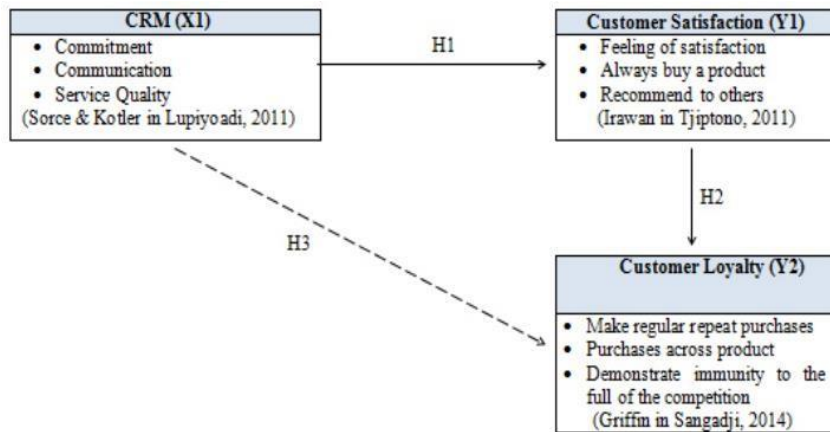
CRM (X1)
- Commitment
- Communication
- Service Quality
(Sorce & Kotler in Lupiyoadi, 2011)

H1

Customer Satisfaction (Y1)
- Feeling of satisfaction
- Always buy a product
- Recommend to others
(Irawan in Tjiptono, 2011)

H2

H3

Customer Loyalty (Y2)
- Make regular repeat purchases
- Purchases across product
- Demonstrate immunity to the full of the competition
(Griffin in Sangadji, 2014)